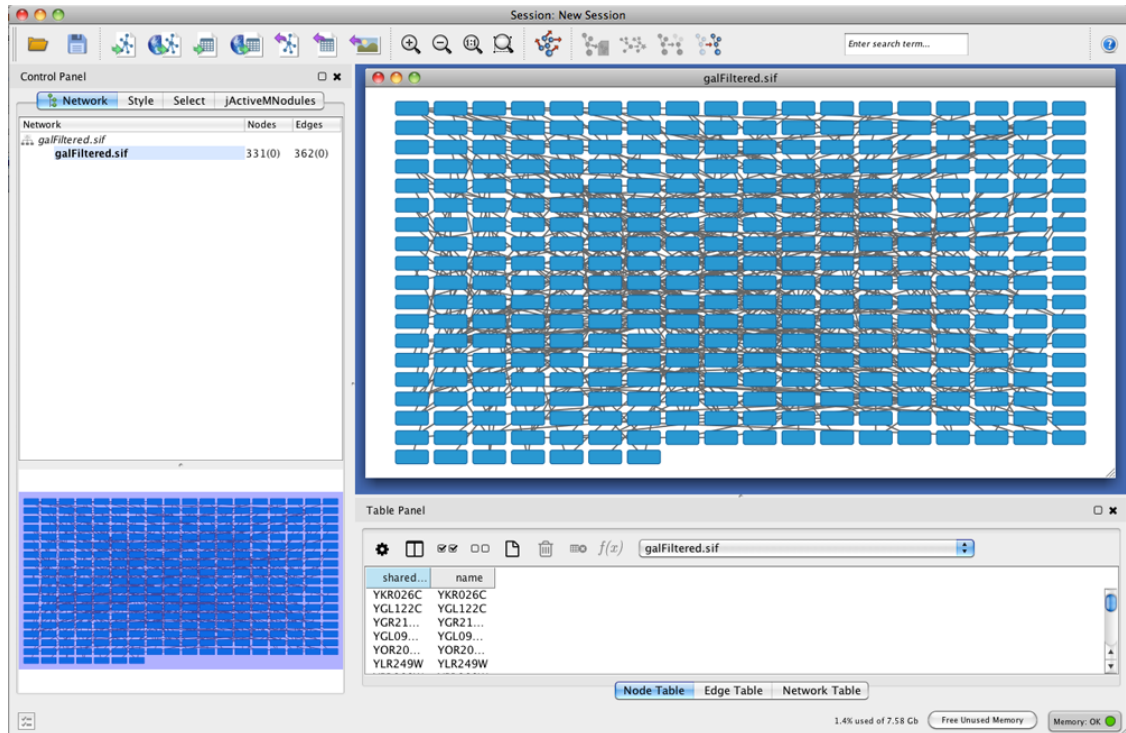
Session: New Session

Enter search term...

Control Panel

Network Style Select jActiveMNodules

| Network | Nodes | Edges |
|---|---|---|
| galFiltered.sif | | |
| galFiltered.sif | 331(0) | 362(0) |

galFiltered.sif

Table Panel

$f(x)$ galFiltered.sif

| shared... | name |
|---|---|
| YKR026C | YKR026C |
| YGL122C | YGL122C |
| YGR21... | YGR21... |
| YGL09... | YGL09... |
| YOR20... | YOR20... |
| YLR249W | YLR249W |

Node Table Edge Table Network Table

1.4% used of 7.58 Gb Free Unused Memory Memory: OK